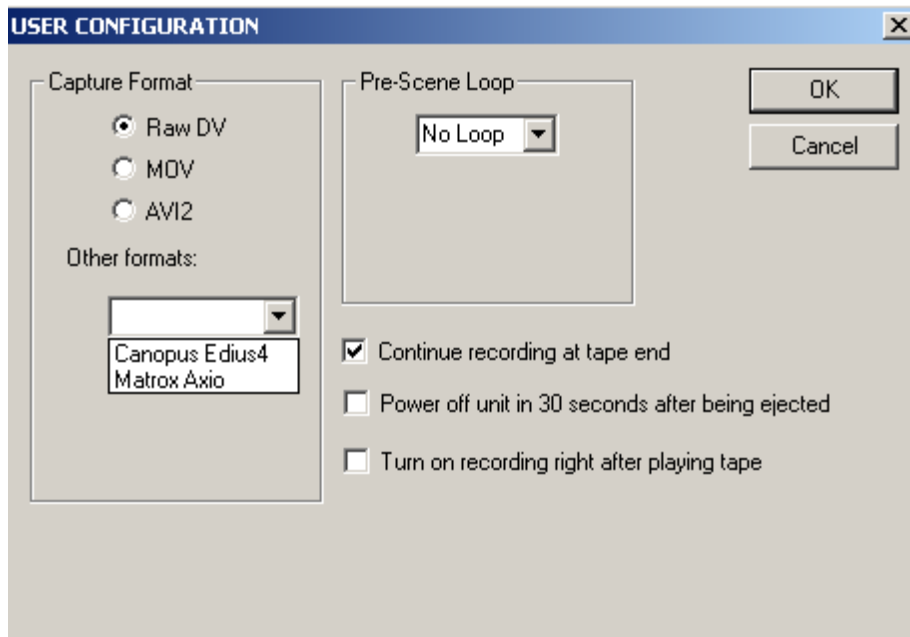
USER CONFIGURATION

Capture Format

Raw DV

MOV

AVI2

Other formats:

Canopus Edius4
Matrox Axio

Pre-Scene Loop

No Loop

OK

Cancel

Continue recording at tape end

Power off unit in 30 seconds after being ejected

Turn on recording right after playing tape